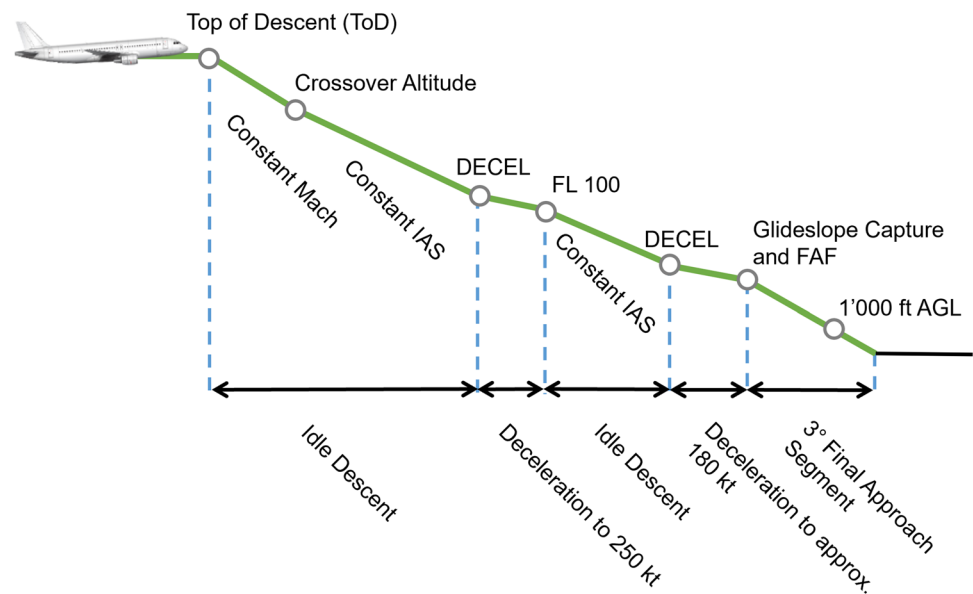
Top of Descent (ToD)

Crossover Altitude

Constant Mach

Constant IAS

DECEL

FL 100

Constant IAS

DECEL

Glideslope Capture and FAF

1'000 ft AGL

Idle Descent

Deceleration to 250 kt

Idle Descent

Deceleration to approx. 180 kt

3° Final Approach Segment